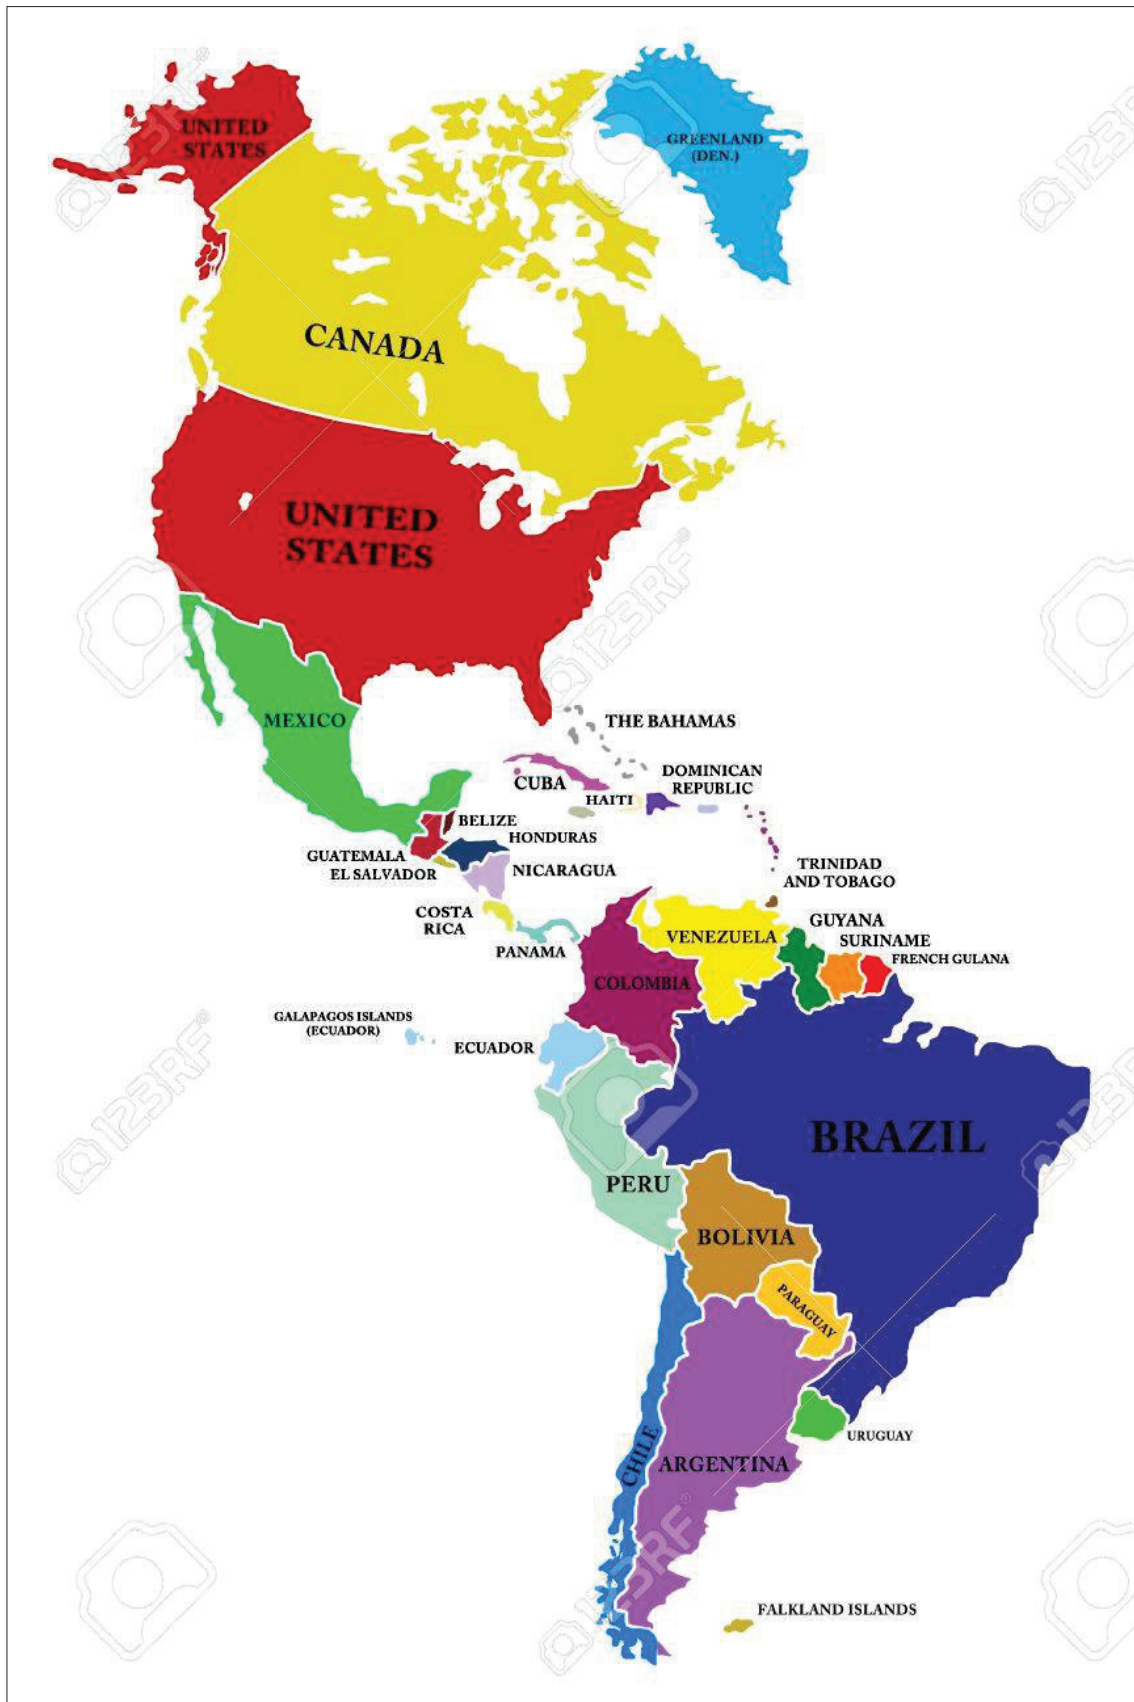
UNITED STATES

GREENLAND (DEN.)

CANADA

UNITED STATES

MEXICO

THE BAHAMAS

CUBA

DOMINICAN REPUBLIC

HAITI

BELIZE

HONDURAS

GUATEMALA

EL SALVADOR

NICARAGUA

TRINIDAD AND TOBAGO

COSTA RICA

PANAMA

VENEZUELA

GUYANA

SURINAME

FRENCH GULANA

COLOMBIA

GALAPAGOS ISLANDS (ECUADOR)

ECUADOR

BRAZIL

PERU

BOLIVIA

PARAGUAY

URUGUAY

CHILE

ARGENTINA

FALKLAND ISLANDS

123RF